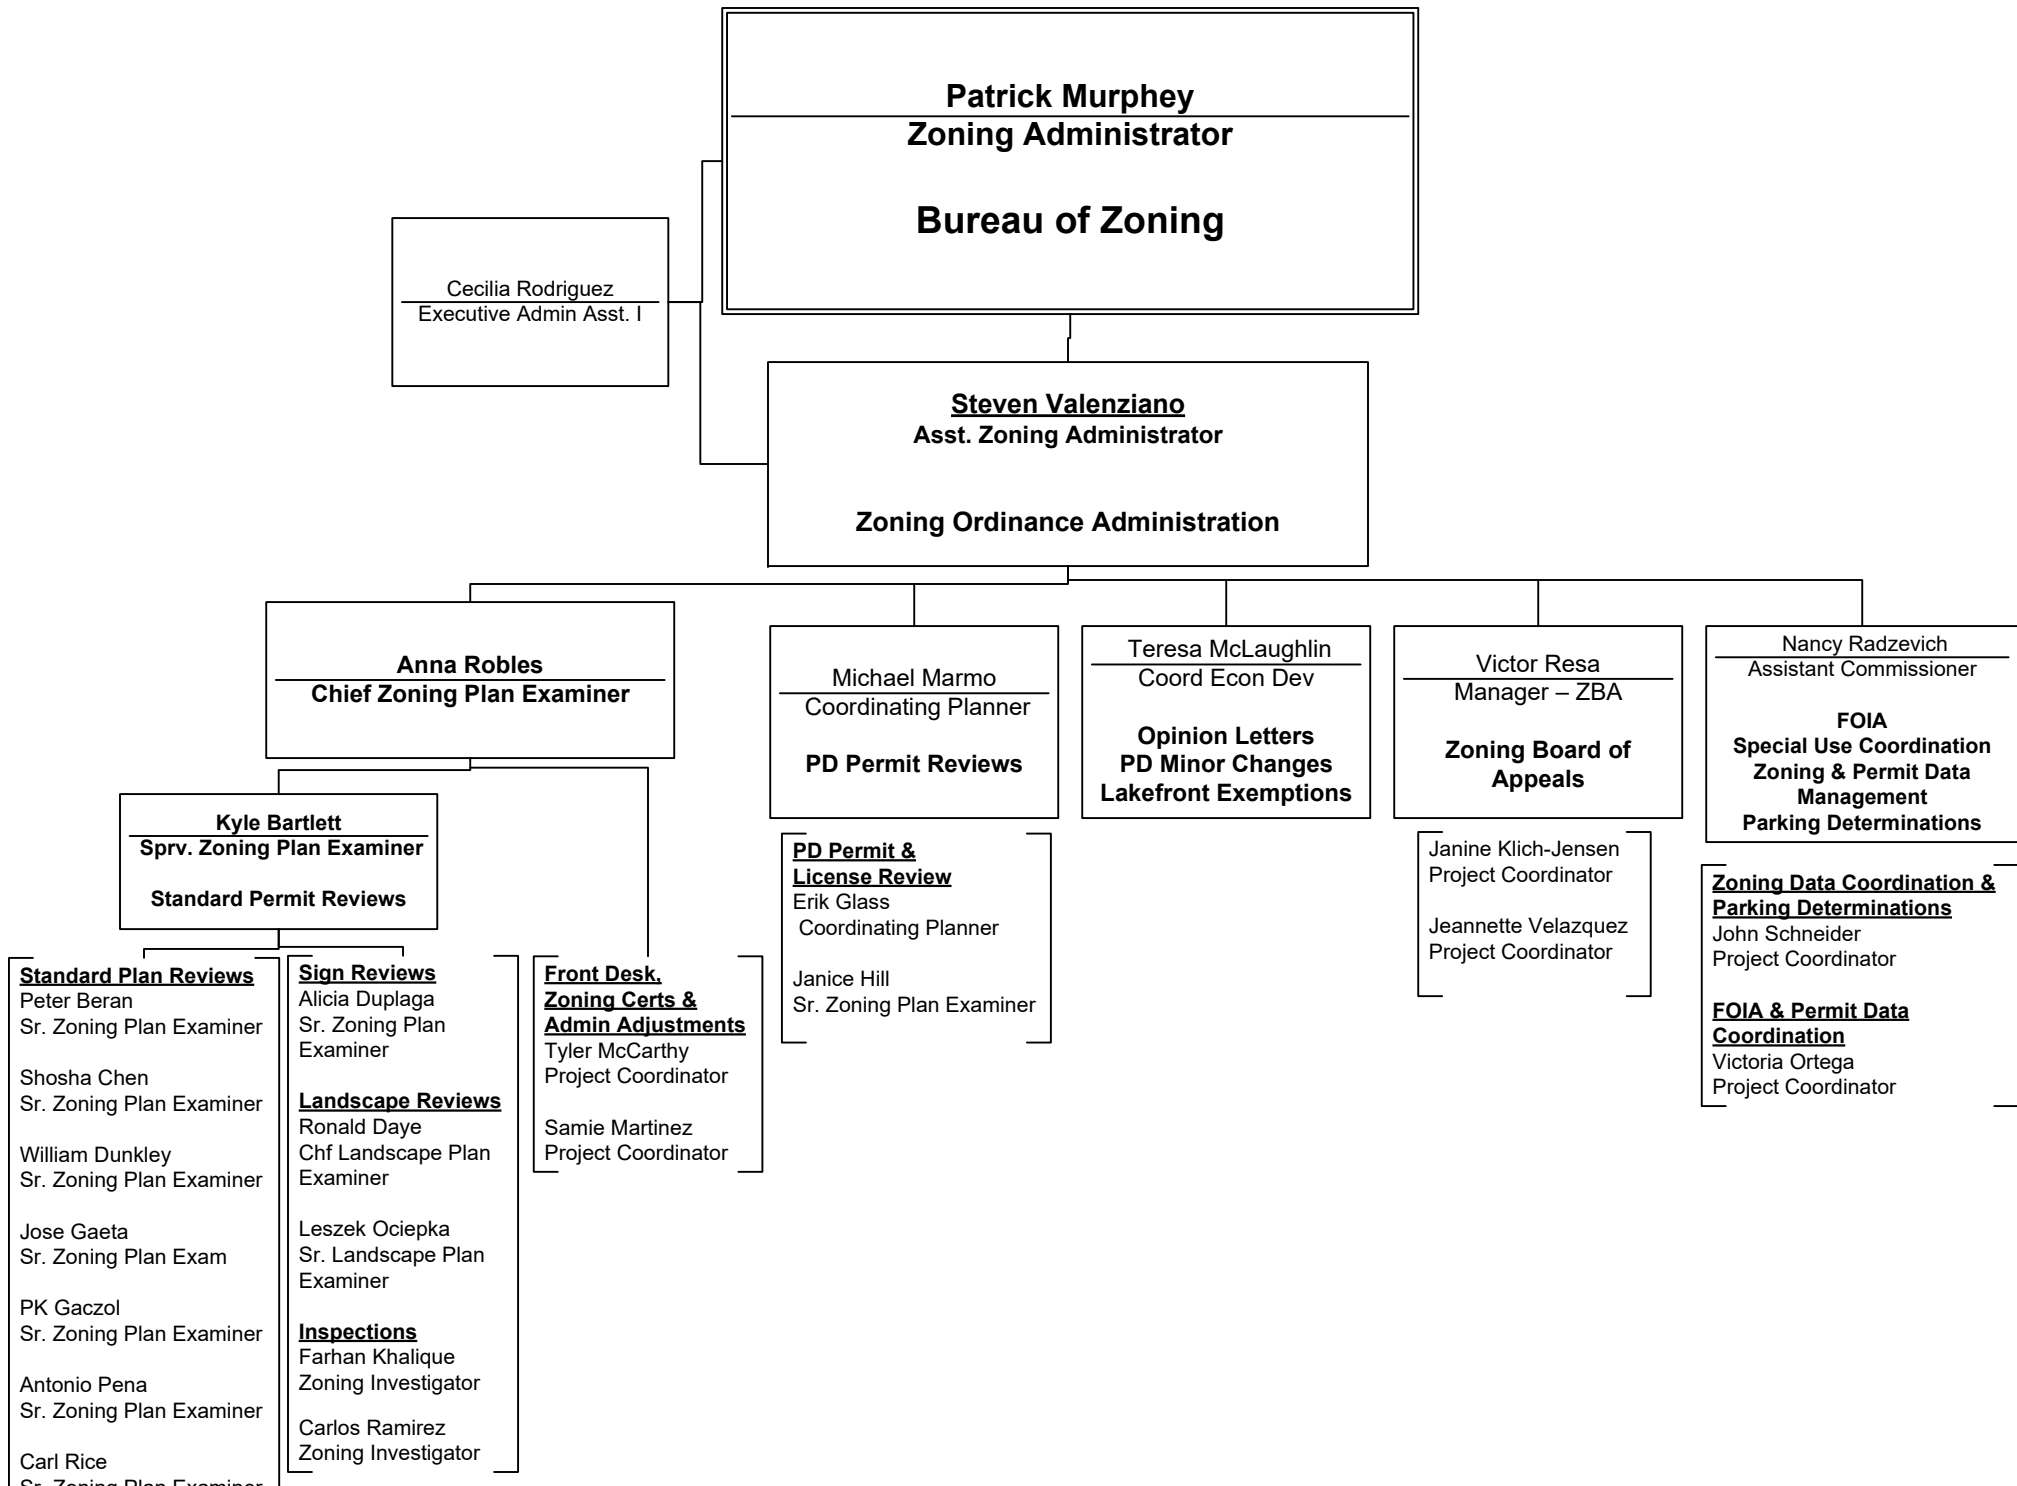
Patrick Murphey
Zoning Administrator

Bureau of Zoning

Cecilia Rodriguez
Executive Admin Asst. I

Steven Valenziano
Asst. Zoning Administrator

Zoning Ordinance Administration

Anna Robles
Chief Zoning Plan Examiner

Michael Marmo
Coordinating Planner

PD Permit Reviews

Teresa McLaughlin
Coord Econ Dev

Opinion Letters
PD Minor Changes
Lakefront Exemptions

Victor Resa
Manager – ZBA

Zoning Board of Appeals

Nancy Radzevich
Assistant Commissioner

FOIA
Special Use Coordination
Zoning & Permit Data Management
Parking Determinations

Kyle Bartlett
Sprv. Zoning Plan Examiner

Standard Permit Reviews

PD Permit & License Review
Erik Glass
Coordinating Planner

Janice Hill
Sr. Zoning Plan Examiner

Janine Klich-Jensen
Project Coordinator

Jeannette Velazquez
Project Coordinator

Zoning Data Coordination & Parking Determinations
John Schneider
Project Coordinator

FOIA & Permit Data Coordination
Victoria Ortega
Project Coordinator

Standard Plan Reviews
Peter Beran
Sr. Zoning Plan Examiner

Shosha Chen
Sr. Zoning Plan Examiner

William Dunkley
Sr. Zoning Plan Examiner

Jose Gaeta
Sr. Zoning Plan Exam

PK Gaczol
Sr. Zoning Plan Examiner

Antonio Pena
Sr. Zoning Plan Examiner

Carl Rice
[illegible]

Sign Reviews
Alicia Duplaga
Sr. Zoning Plan Examiner

Landscape Reviews
Ronald Daye
Chf Landscape Plan Examiner

Leszek Ociepka
Sr. Landscape Plan Examiner

Inspections
Farhan Khalique
Zoning Investigator

Carlos Ramirez
Zoning Investigator

Front Desk, Zoning Certs & Admin Adjustments
Tyler McCarthy
Project Coordinator

Samie Martinez
Project Coordinator